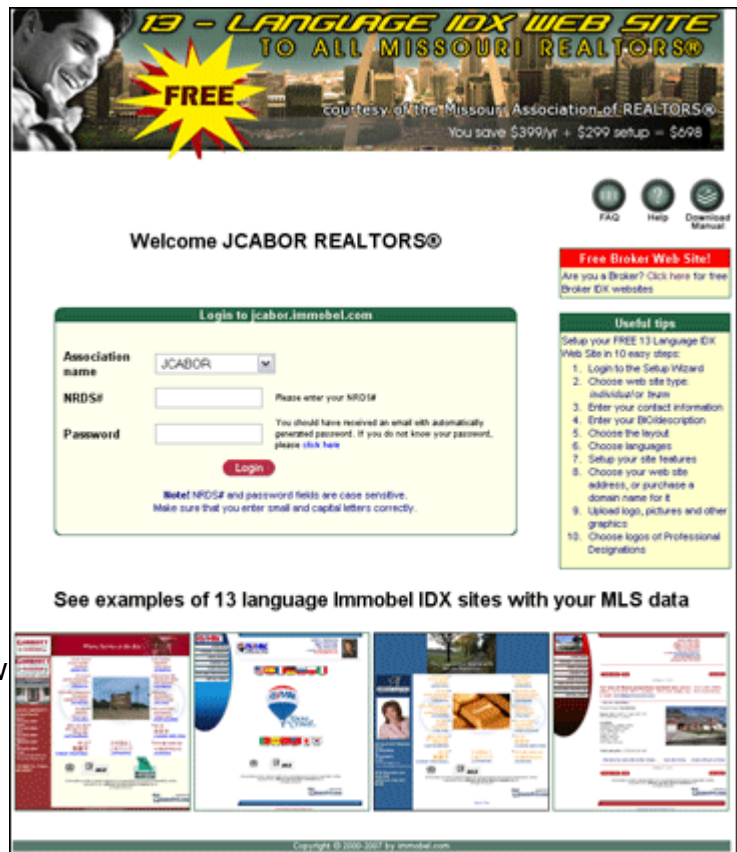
13 – LANGUAGE IDX WEB SITE
TO ALL MISSOURI REALTORS®

FREE

courtesy of the Missouri Association of REALTORS®
You save $399/yr + $299 setup = $698

FAQ Help Download Manual

Welcome JCABOR REALTORS®

Free Broker Web Site!
Are you a Broker? Click here for free Broker IDX websites

Login to jcabor.immobel.com

Association name JCABOR

NRDS# Please enter your NRDS#

Password You should have received an email with automatically generated password. If you do not know your password, please click here

Login

Note! NRDS# and password fields are case sensitive. Make sure that you enter small and capital letters correctly.

Useful tips
Setup your FREE 13 Language IDX Web Site in 10 easy steps:
1. Login to the Setup Wizard
2. Choose web site type: individual or team
3. Enter your contact information
4. Enter your BIO/description
5. Choose the layout
6. Choose languages
7. Setup your site features
8. Choose your web site address, or purchase a domain name for it
9. Upload logo, pictures and other graphics
10. Choose logos of Professional Designations

See examples of 13 language Immobel IDX sites with your MLS data

Copyright © 2000-2007 by immobel.com